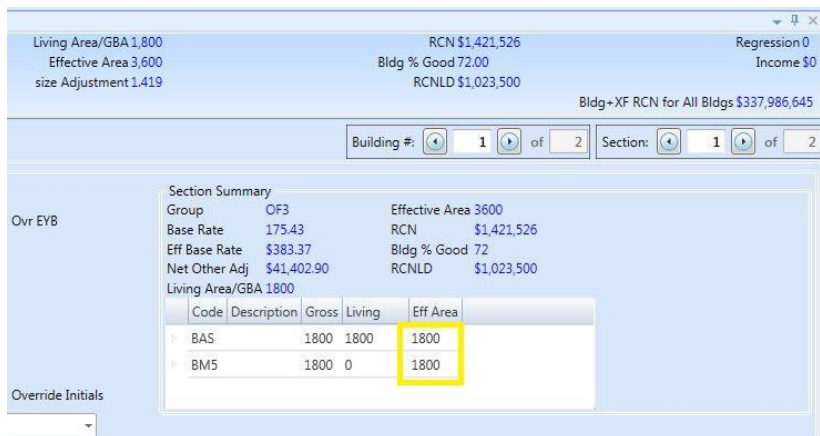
Living Area/GBA 1,800
Effective Area 3,600
size Adjustment 1.419

RCN $1,421,526
Bldg % Good 72.00
RCNLD $1,023,500

Regression 0
Income $0

Bldg+XF RCN for All Bldgs $337,986,645

Building #: 1 of 2

Section: 1 of 2

Ovr EYB

Section Summary

Group OF3
Base Rate 175.43
Eff Base Rate $383.37
Net Other Adj $41,402.90
Living Area/GBA 1800

Effective Area 3600
RCN $1,421,526
Bldg % Good 72
RCNLD $1,023,500

| Code | Description | Gross | Living | Eff Area |
|---|---|---|---|---|
| BAS | | 1800 | 1800 | 1800 |
| BM5 | | 1800 | 0 | 1800 |

Override Initials